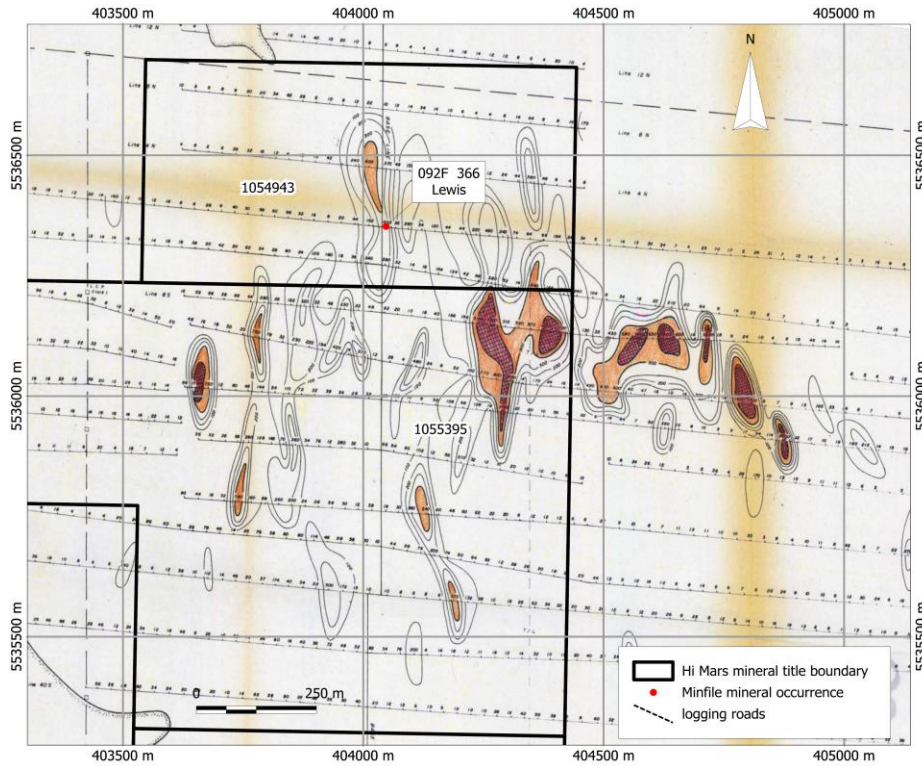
403500 m
404000 m
404500 m
405000 m

N

5536500 m
5536000 m
5535500 m

5536500
5536000
5535500

1054943

092F 366
Lewis

1055395

Line 12 N
Line 8 N
Line 4 N
Line 12 N
Line 8 N
Line 4 N
Line 8 S

0
250 m

Hi Mars mineral title boundary
Minfile mineral occurrence
logging roads

403500 m
404000 m
404500 m
405000 m